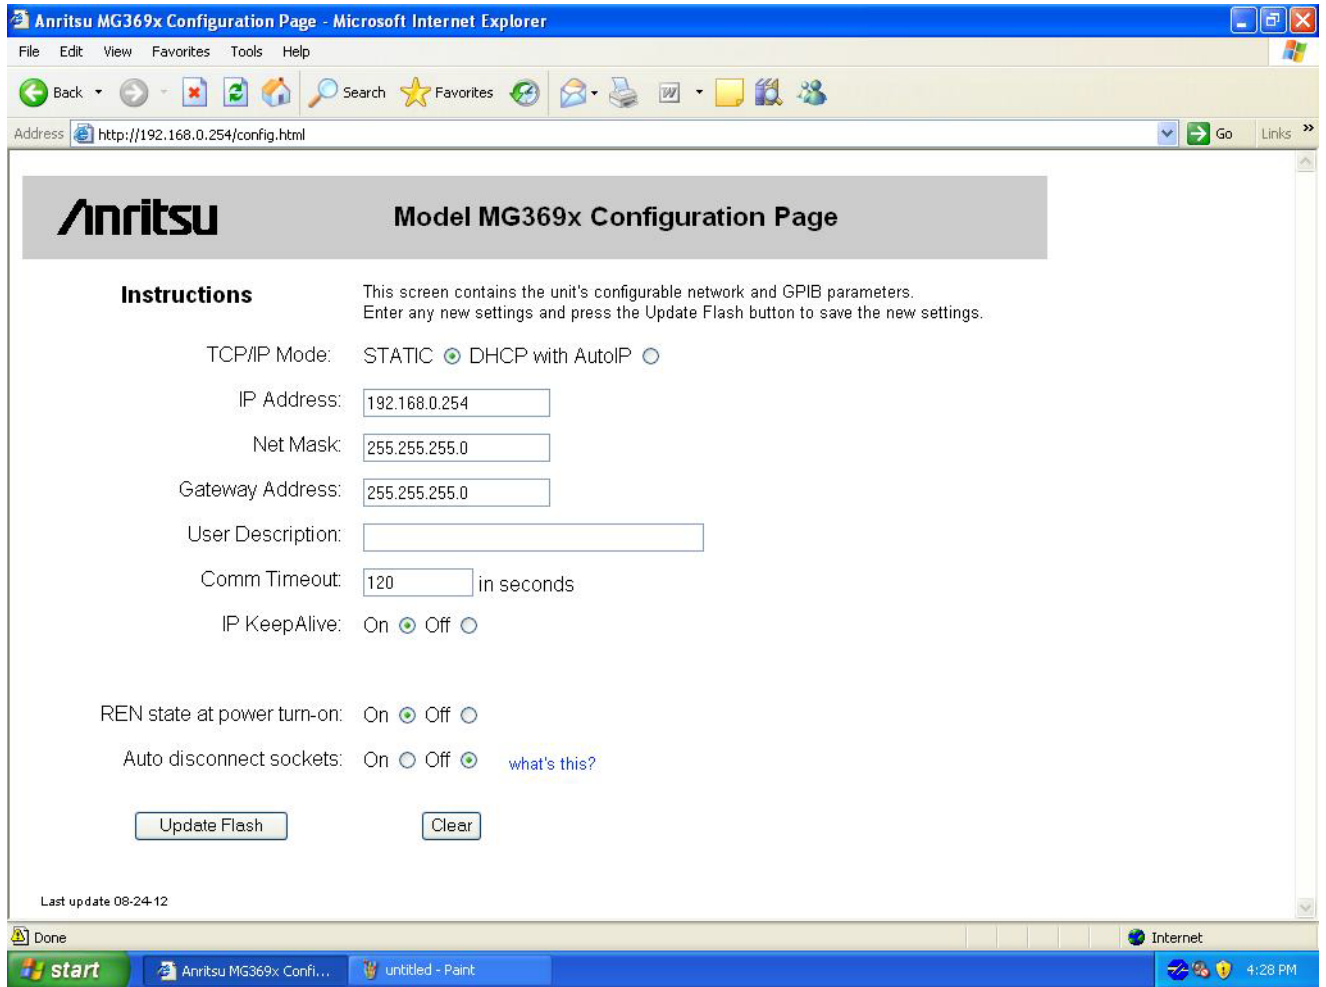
Anritsu MG369x Configuration Page - Microsoft Internet Explorer

File Edit View Favorites Tools Help

Back Search Favorites

Address http://192.168.0.254/config.html Go Links

Anritsu Model MG369x Configuration Page

Instructions

This screen contains the unit's configurable network and GPIB parameters.
Enter any new settings and press the Update Flash button to save the new settings.

TCP/IP Mode: STATIC DHCP with AutoIP

IP Address: 192.168.0.254

Net Mask: 255.255.255.0

Gateway Address: 255.255.255.0

User Description:

Comm Timeout: 120 in seconds

IP KeepAlive: On Off

REN state at power turn-on: On Off

Auto disconnect sockets: On Off what's this?

Update Flash Clear

Last update 08-24-12

Done Internet

start Anritsu MG369x Confi... untitled - Paint 4:28 PM